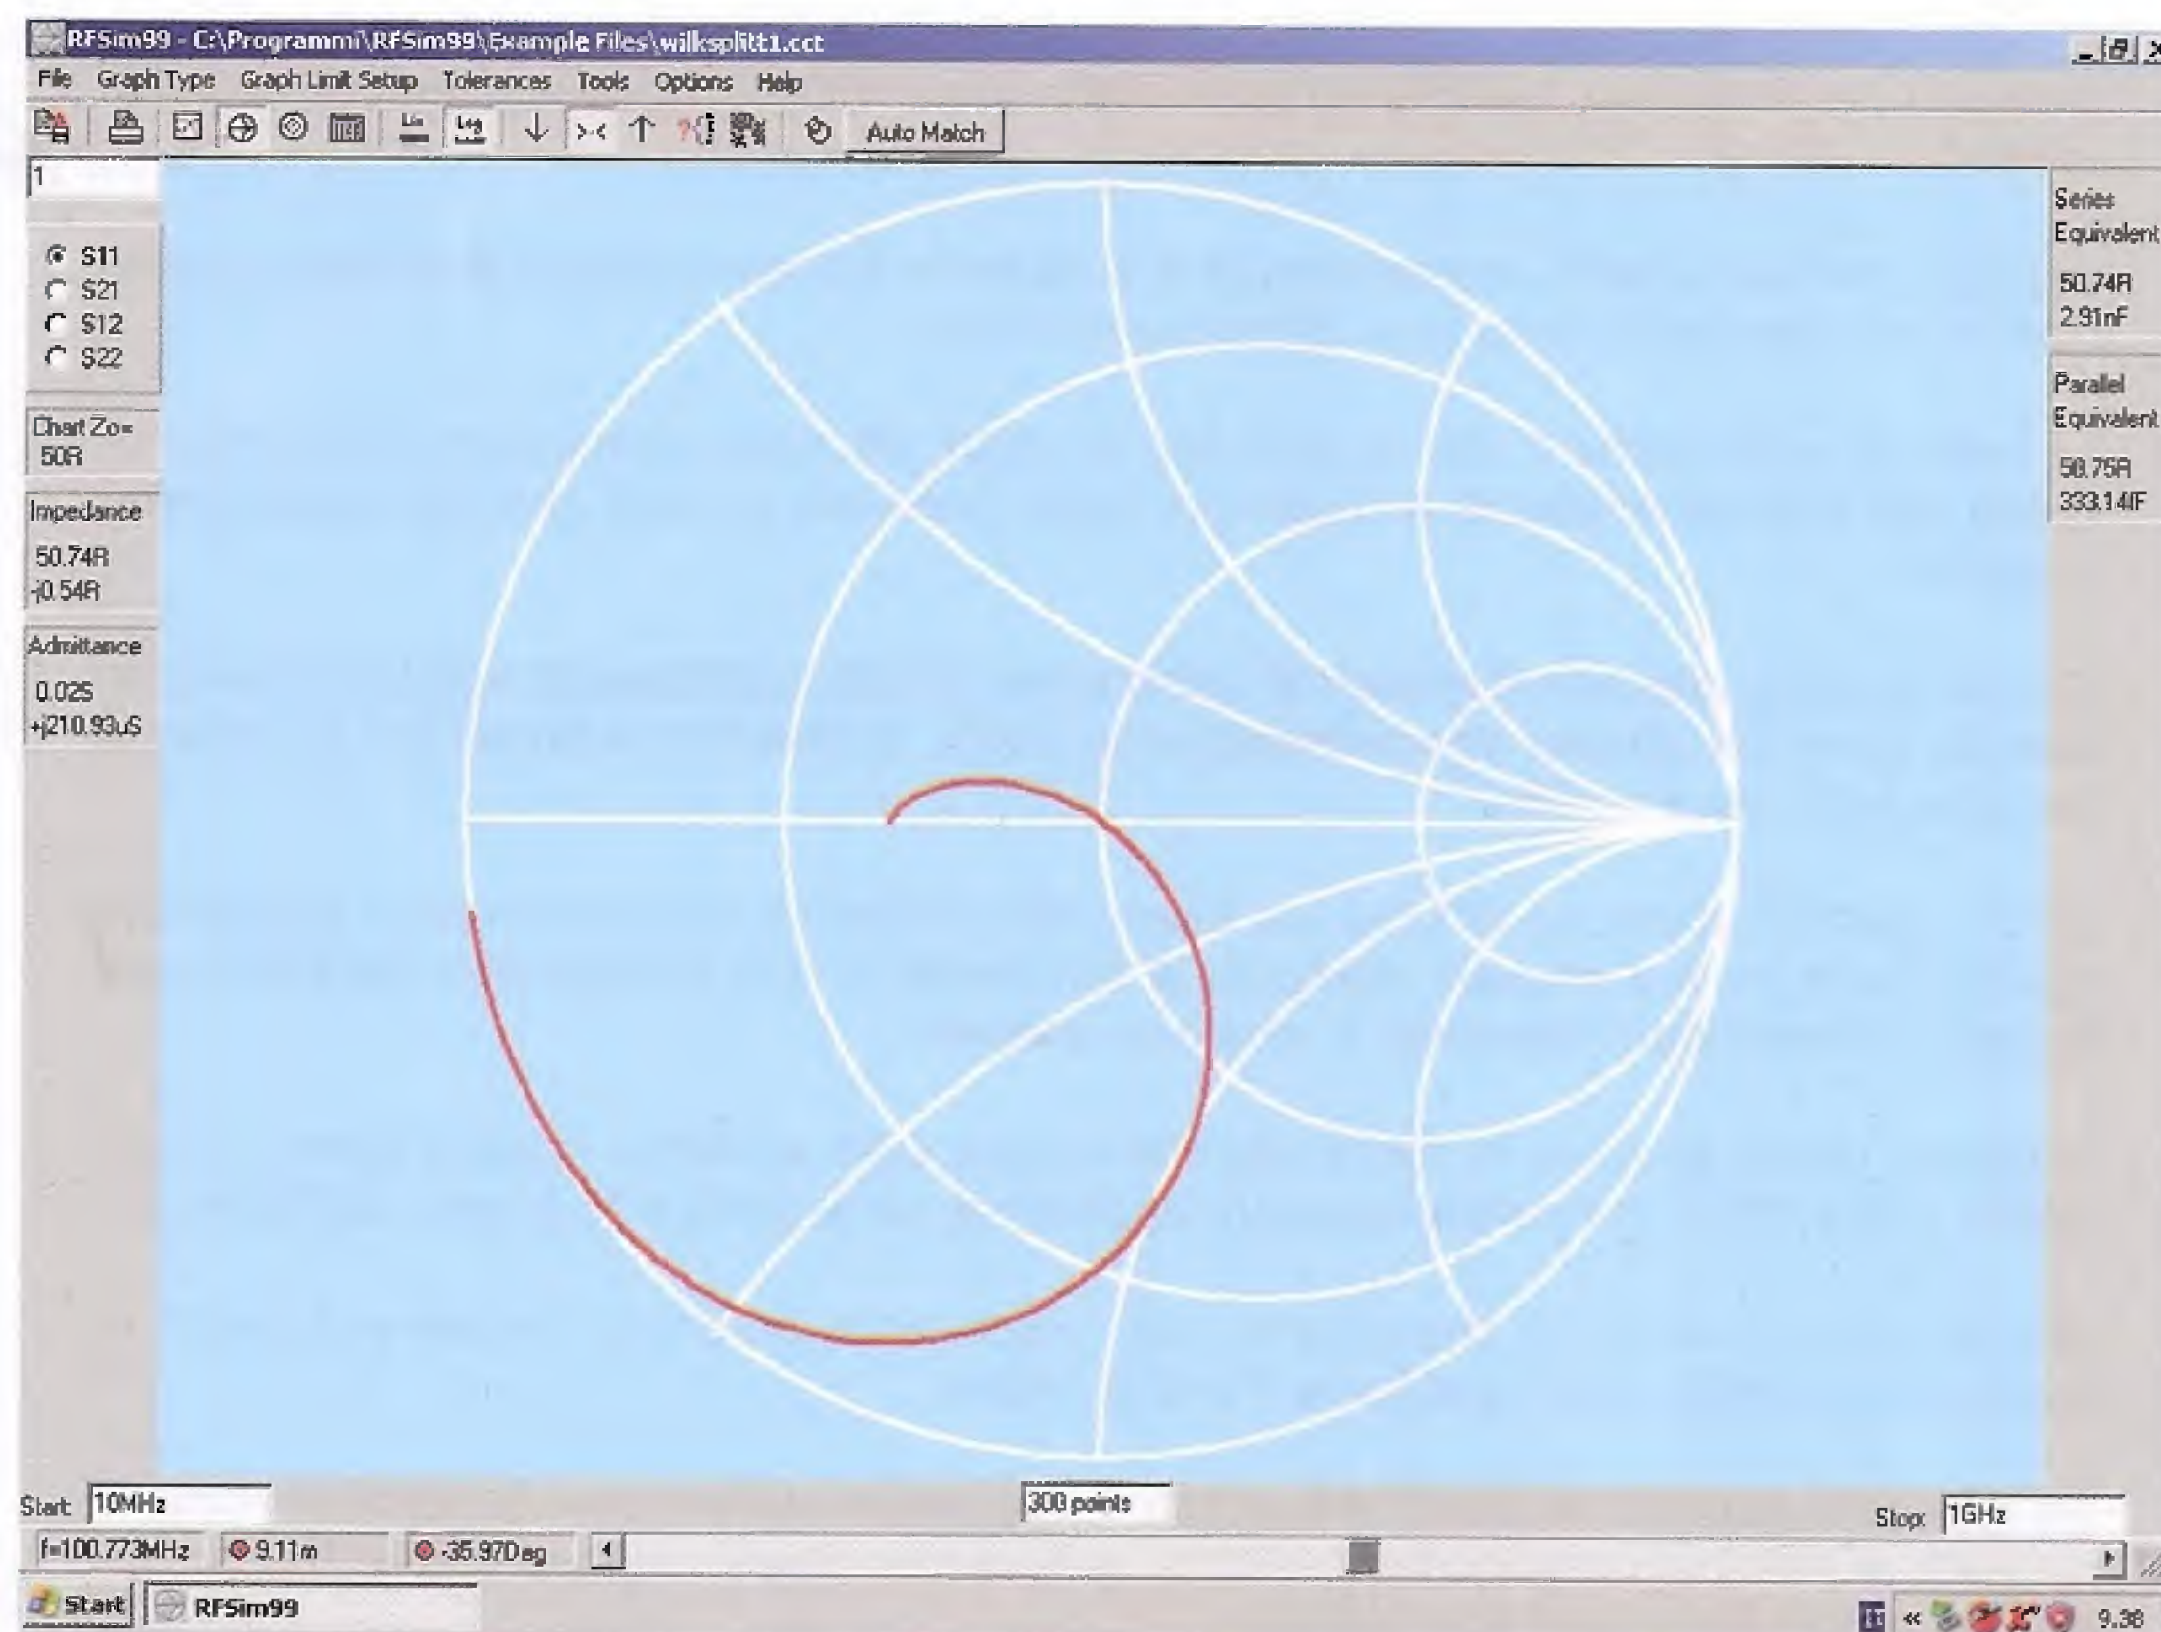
RFSim99 - C:\Programmi\RFSim99\Example Files\wilksplitt1.cct

File Graph Type Graph Limit Setup Tolerances Tools Options Help

Auto Match

1

S11
S21
S12
S22

Chart Zo=
50R

Impedance
50.74R
-j0.54R

Admitance
0.02S
+j210.93uS

Series
Equivalent
50.74R
2.91nF

Parallel
Equivalent
50.75R
333.14fF

Start 10MHz

300 points

Stop 1GHz

f=100.773MHz
9.11m
-35.97Deg

Start
RFSim99

9.38